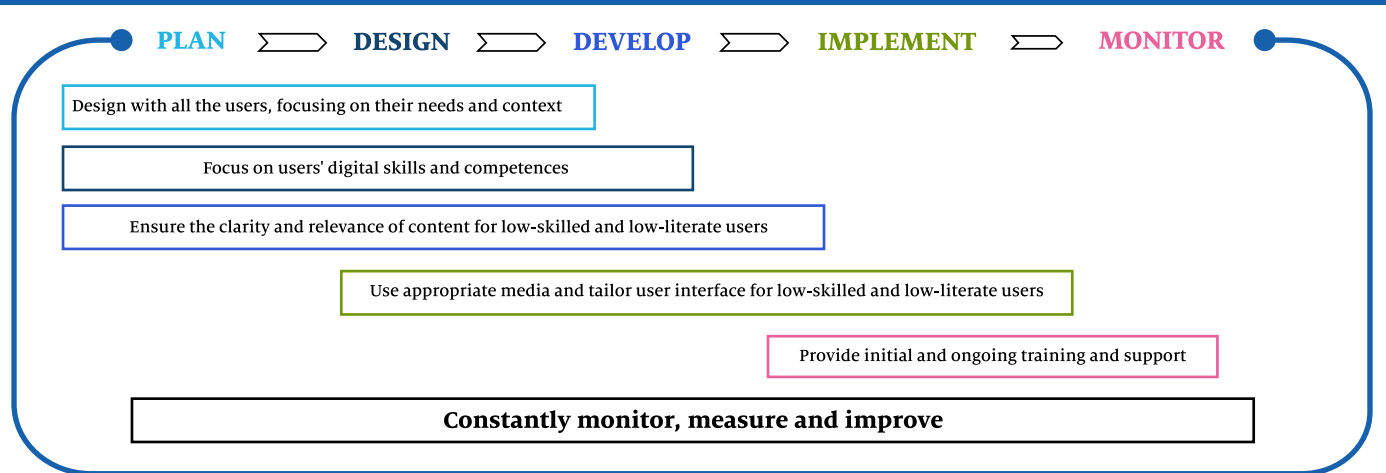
PLAN DESIGN DEVELOP IMPLEMENT MONITOR

Design with all the users, focusing on their needs and context

Focus on users' digital skills and competences

Ensure the clarity and relevance of content for low-skilled and low-literate users

Use appropriate media and tailor user interface for low-skilled and low-literate users

Provide initial and ongoing training and support

Constantly monitor, measure and improve